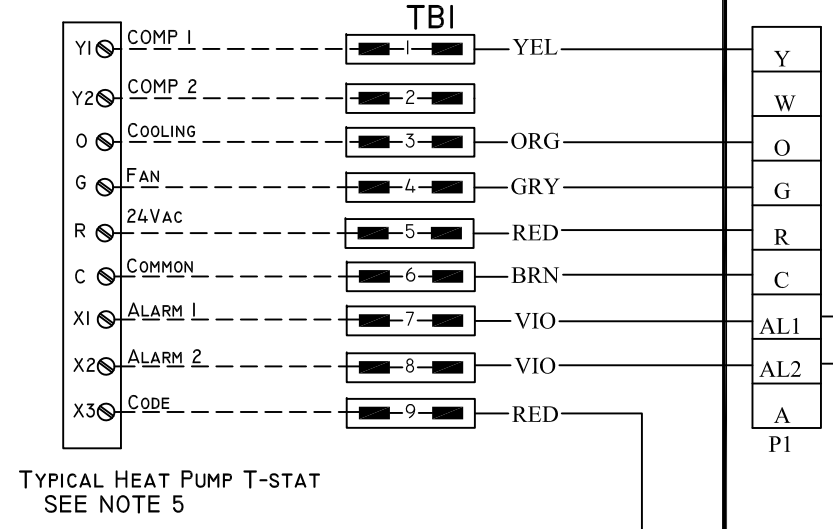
TBI

Y1 COMP 1 1 YEL
Y2 COMP 2 2
O COOLING 3 ORG
G FAN 4 GRY
R 24VAC 5 RED
C COMMON 6 BRN
X1 ALARM 1 7 VIO
X2 ALARM 2 8 VIO
X3 CODE 9 RED

Y
W
O
G
R
C
AL1
AL2
A
P1

TYPICAL HEAT PUMP T-STAT
SEE NOTE 5